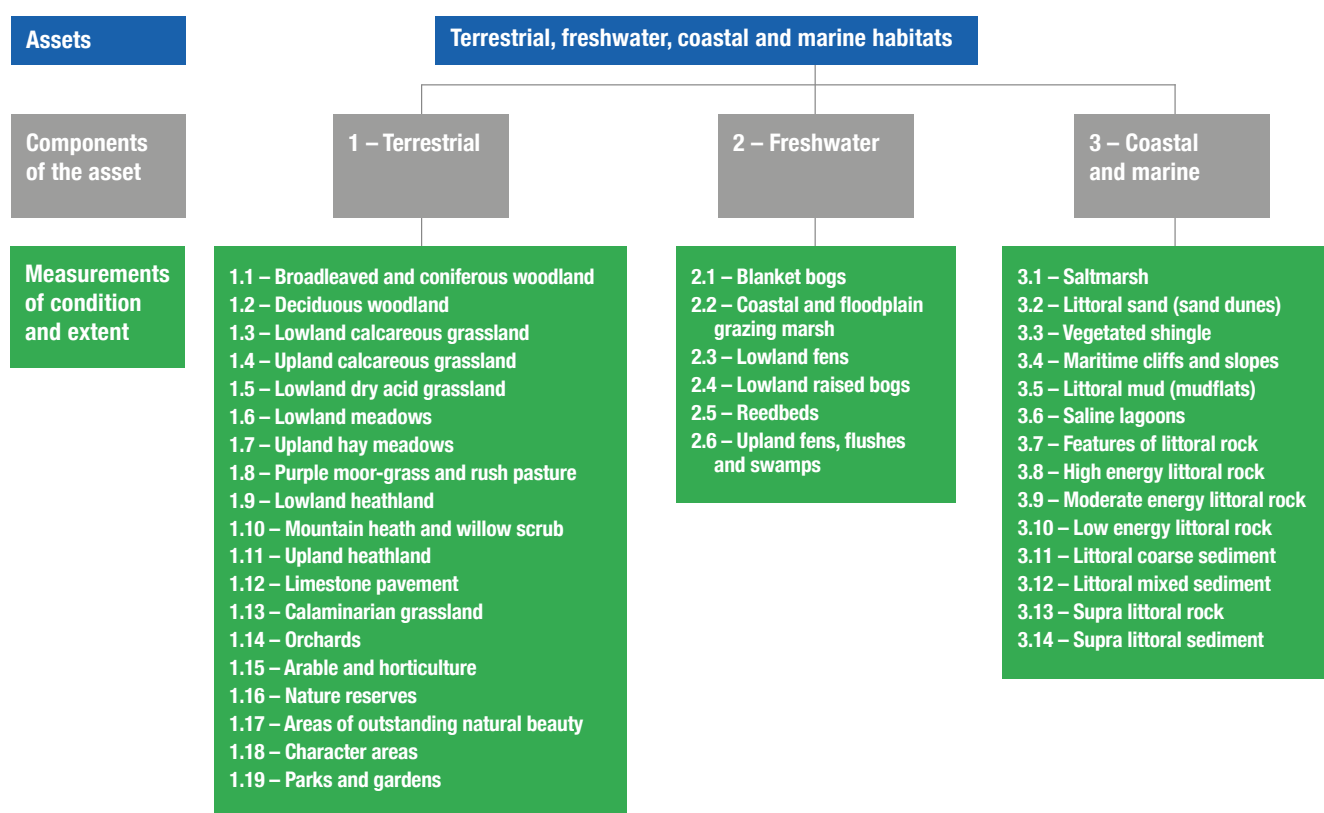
Assets

Terrestrial, freshwater, coastal and marine habitats

Components of the asset

1 – Terrestrial

2 – Freshwater

3 – Coastal and marine

Measurements of condition and extent

1.1 – Broadleaved and coniferous woodland
1.2 – Deciduous woodland
1.3 – Lowland calcareous grassland
1.4 – Upland calcareous grassland
1.5 – Lowland dry acid grassland
1.6 – Lowland meadows
1.7 – Upland hay meadows
1.8 – Purple moor-grass and rush pasture
1.9 – Lowland heathland
1.10 – Mountain heath and willow scrub
1.11 – Upland heathland
1.12 – Limestone pavement
1.13 – Calaminarian grassland
1.14 – Orchards
1.15 – Arable and horticulture
1.16 – Nature reserves
1.17 – Areas of outstanding natural beauty
1.18 – Character areas
1.19 – Parks and gardens

2.1 – Blanket bogs
2.2 – Coastal and floodplain grazing marsh
2.3 – Lowland fens
2.4 – Lowland raised bogs
2.5 – Reedbeds
2.6 – Upland fens, flushes and swamps

3.1 – Saltmarsh
3.2 – Littoral sand (sand dunes)
3.3 – Vegetated shingle
3.4 – Maritime cliffs and slopes
3.5 – Littoral mud (mudflats)
3.6 – Saline lagoons
3.7 – Features of littoral rock
3.8 – High energy littoral rock
3.9 – Moderate energy littoral rock
3.10 – Low energy littoral rock
3.11 – Littoral coarse sediment
3.12 – Littoral mixed sediment
3.13 – Supra littoral rock
3.14 – Supra littoral sediment